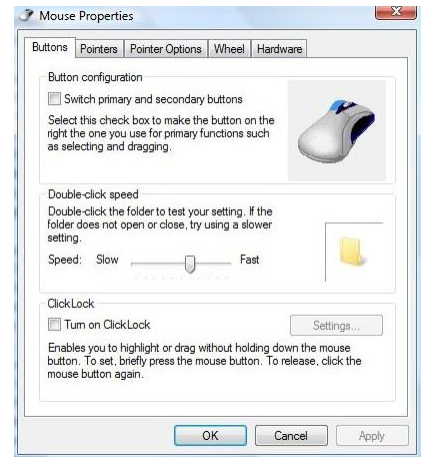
Mouse Properties

Buttons | Pointers | Pointer Options | Wheel | Hardware

Button configuration

Switch primary and secondary buttons

Select this check box to make the button on the right the one you use for primary functions such as selecting and dragging.

Double-click speed

Double-click the folder to test your setting. If the folder does not open or close, try using a slower setting.

Speed: Slow Fast

ClickLock

Turn on ClickLock

Settings...

Enables you to highlight or drag without holding down the mouse button. To set, briefly press the mouse button. To release, click the mouse button again.

OK Cancel Apply